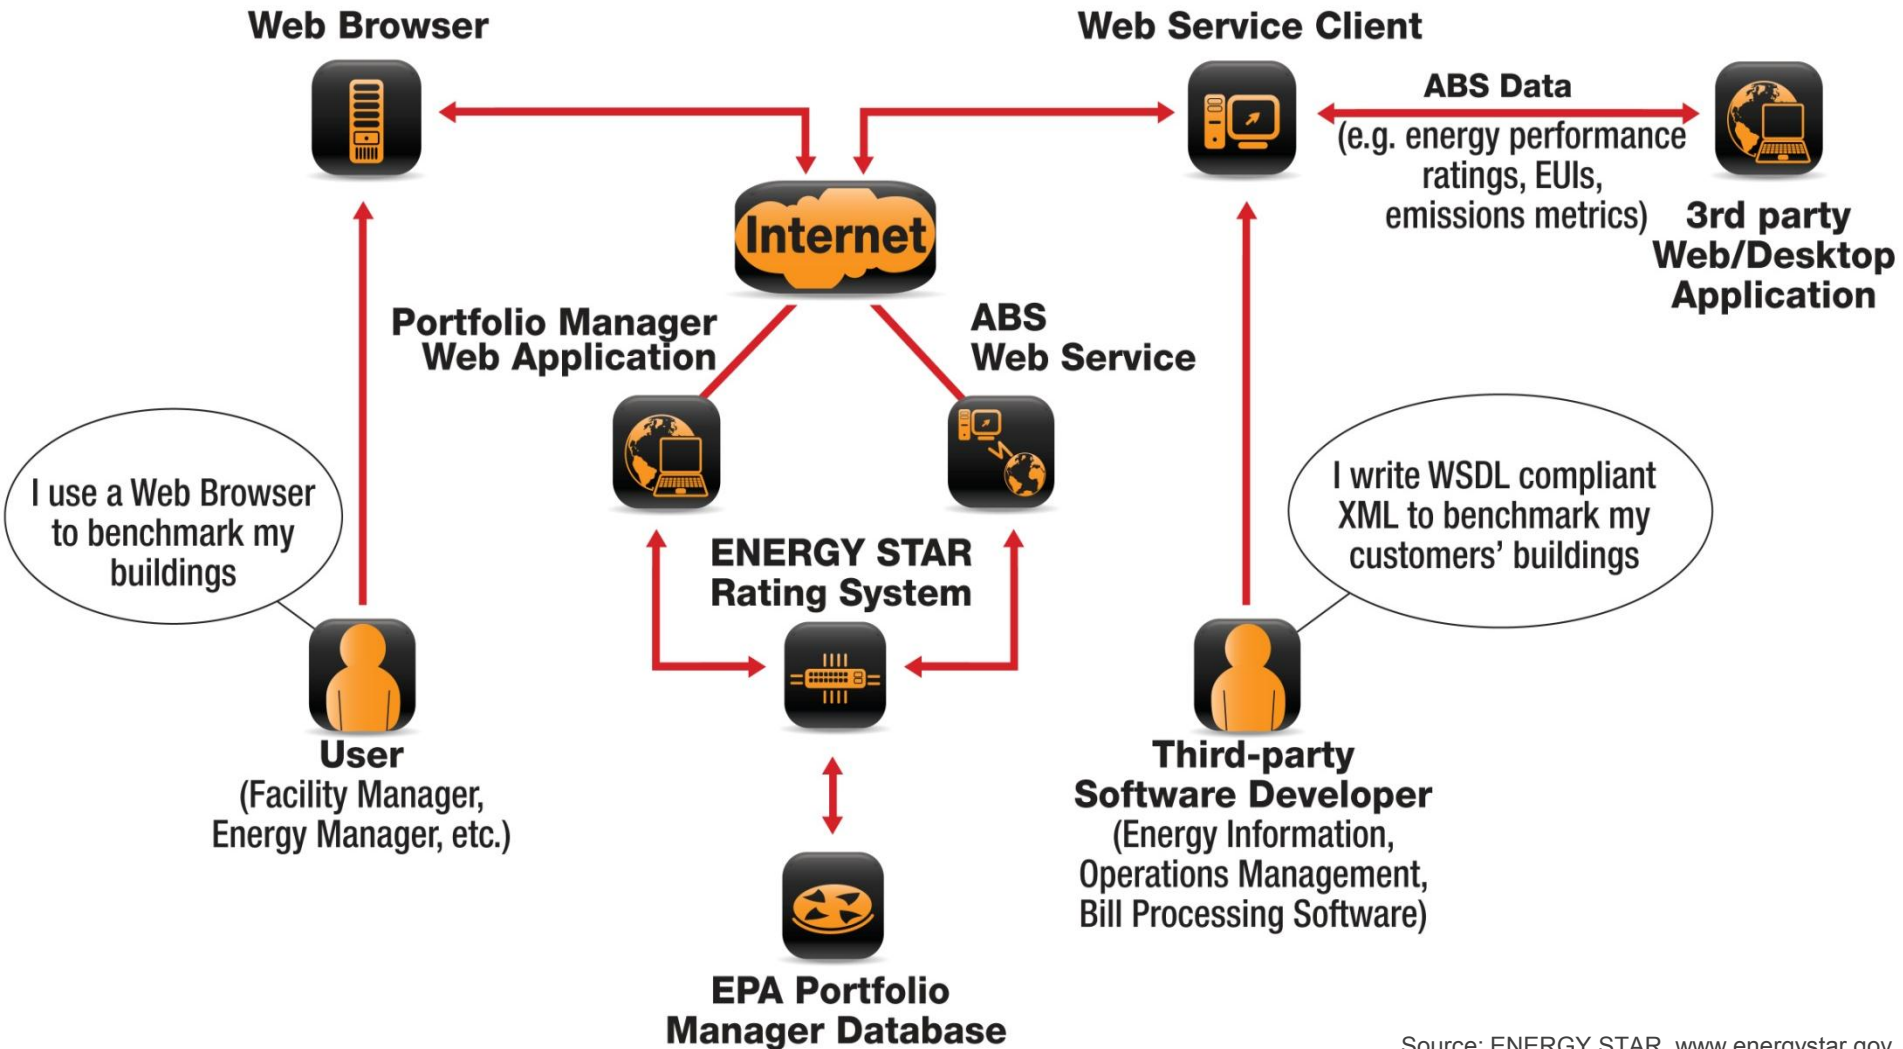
Web Browser

Web Service Client

ABS Data
(e.g. energy performance ratings, EUIs, emissions metrics)

3rd party Web/Desktop Application

Internet

Portfolio Manager Web Application

ABS Web Service

I use a Web Browser to benchmark my buildings

I write WSDL compliant XML to benchmark my customers' buildings

ENERGY STAR Rating System

User
(Facility Manager, Energy Manager, etc.)

Third-party Software Developer
(Energy Information, Operations Management, Bill Processing Software)

EPA Portfolio Manager Database

Source: ENERGY STAR, www.energystar.gov